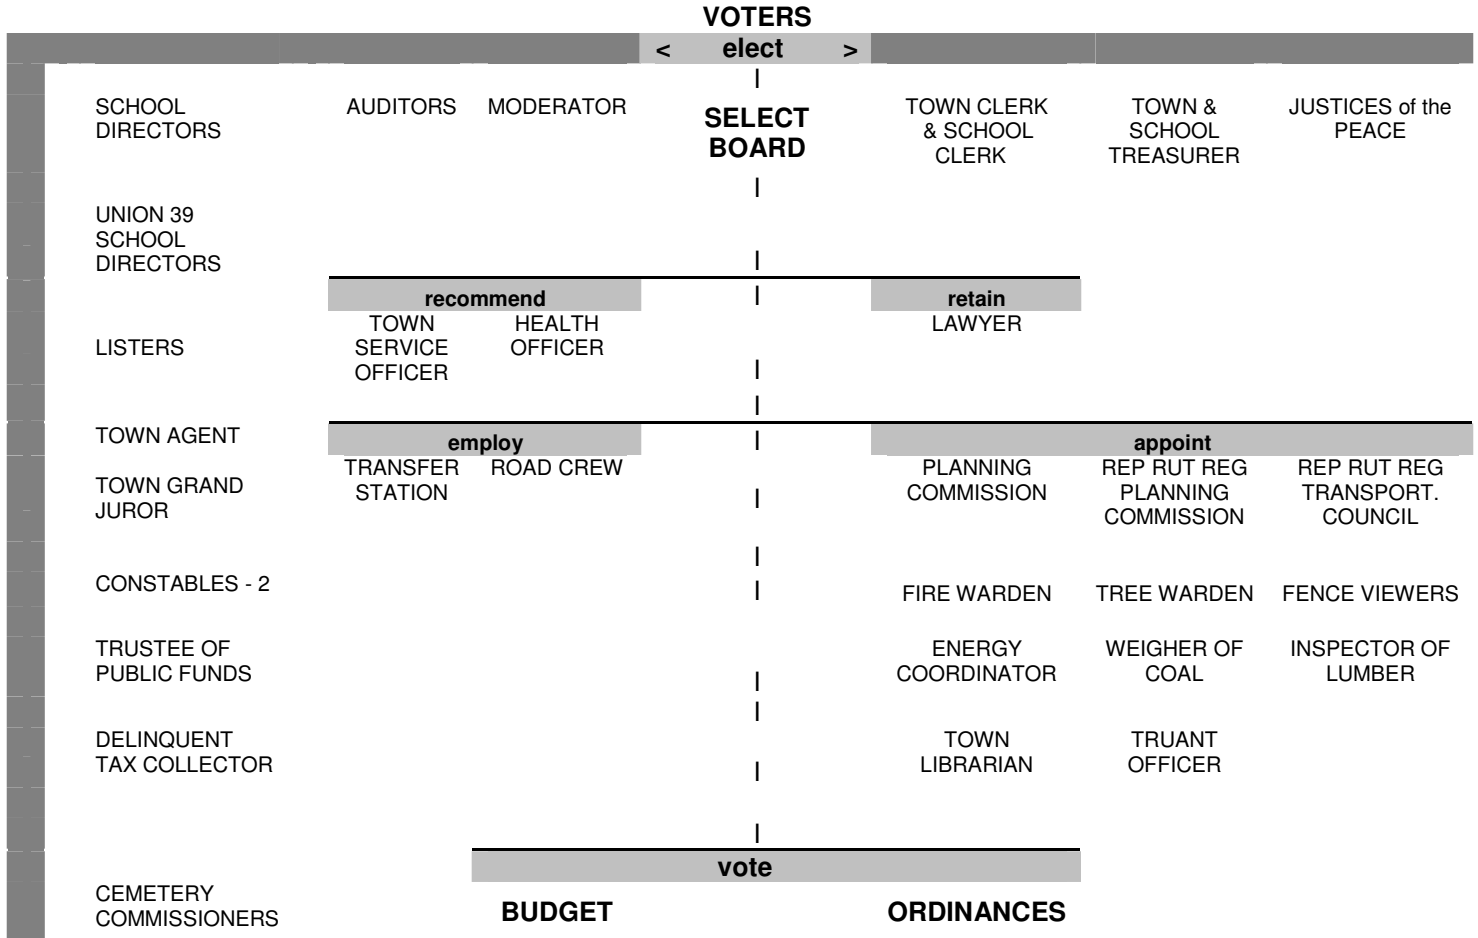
VOTERS

< elect >

SCHOOL DIRECTORS

AUDITORS

MODERATOR

SELECT BOARD

TOWN CLERK & SCHOOL CLERK

TOWN & SCHOOL TREASURER

JUSTICES of the PEACE

UNION 39 SCHOOL DIRECTORS

recommend

retain

LISTERS

TOWN SERVICE OFFICER

HEALTH OFFICER

LAWYER

TOWN AGENT

employ

appoint

TOWN GRAND JUROR

TRANSFER STATION

ROAD CREW

PLANNING COMMISSION

REP RUT REG PLANNING COMMISSION

REP RUT REG TRANSPORT. COUNCIL

CONSTABLES - 2

FIRE WARDEN

TREE WARDEN

FENCE VIEWERS

TRUSTEE OF PUBLIC FUNDS

ENERGY COORDINATOR

WEIGHER OF COAL

INSPECTOR OF LUMBER

DELINQUENT TAX COLLECTOR

TOWN LIBRARIAN

TRUANT OFFICER

vote

CEMETERY COMMISSIONERS

BUDGET

ORDINANCES